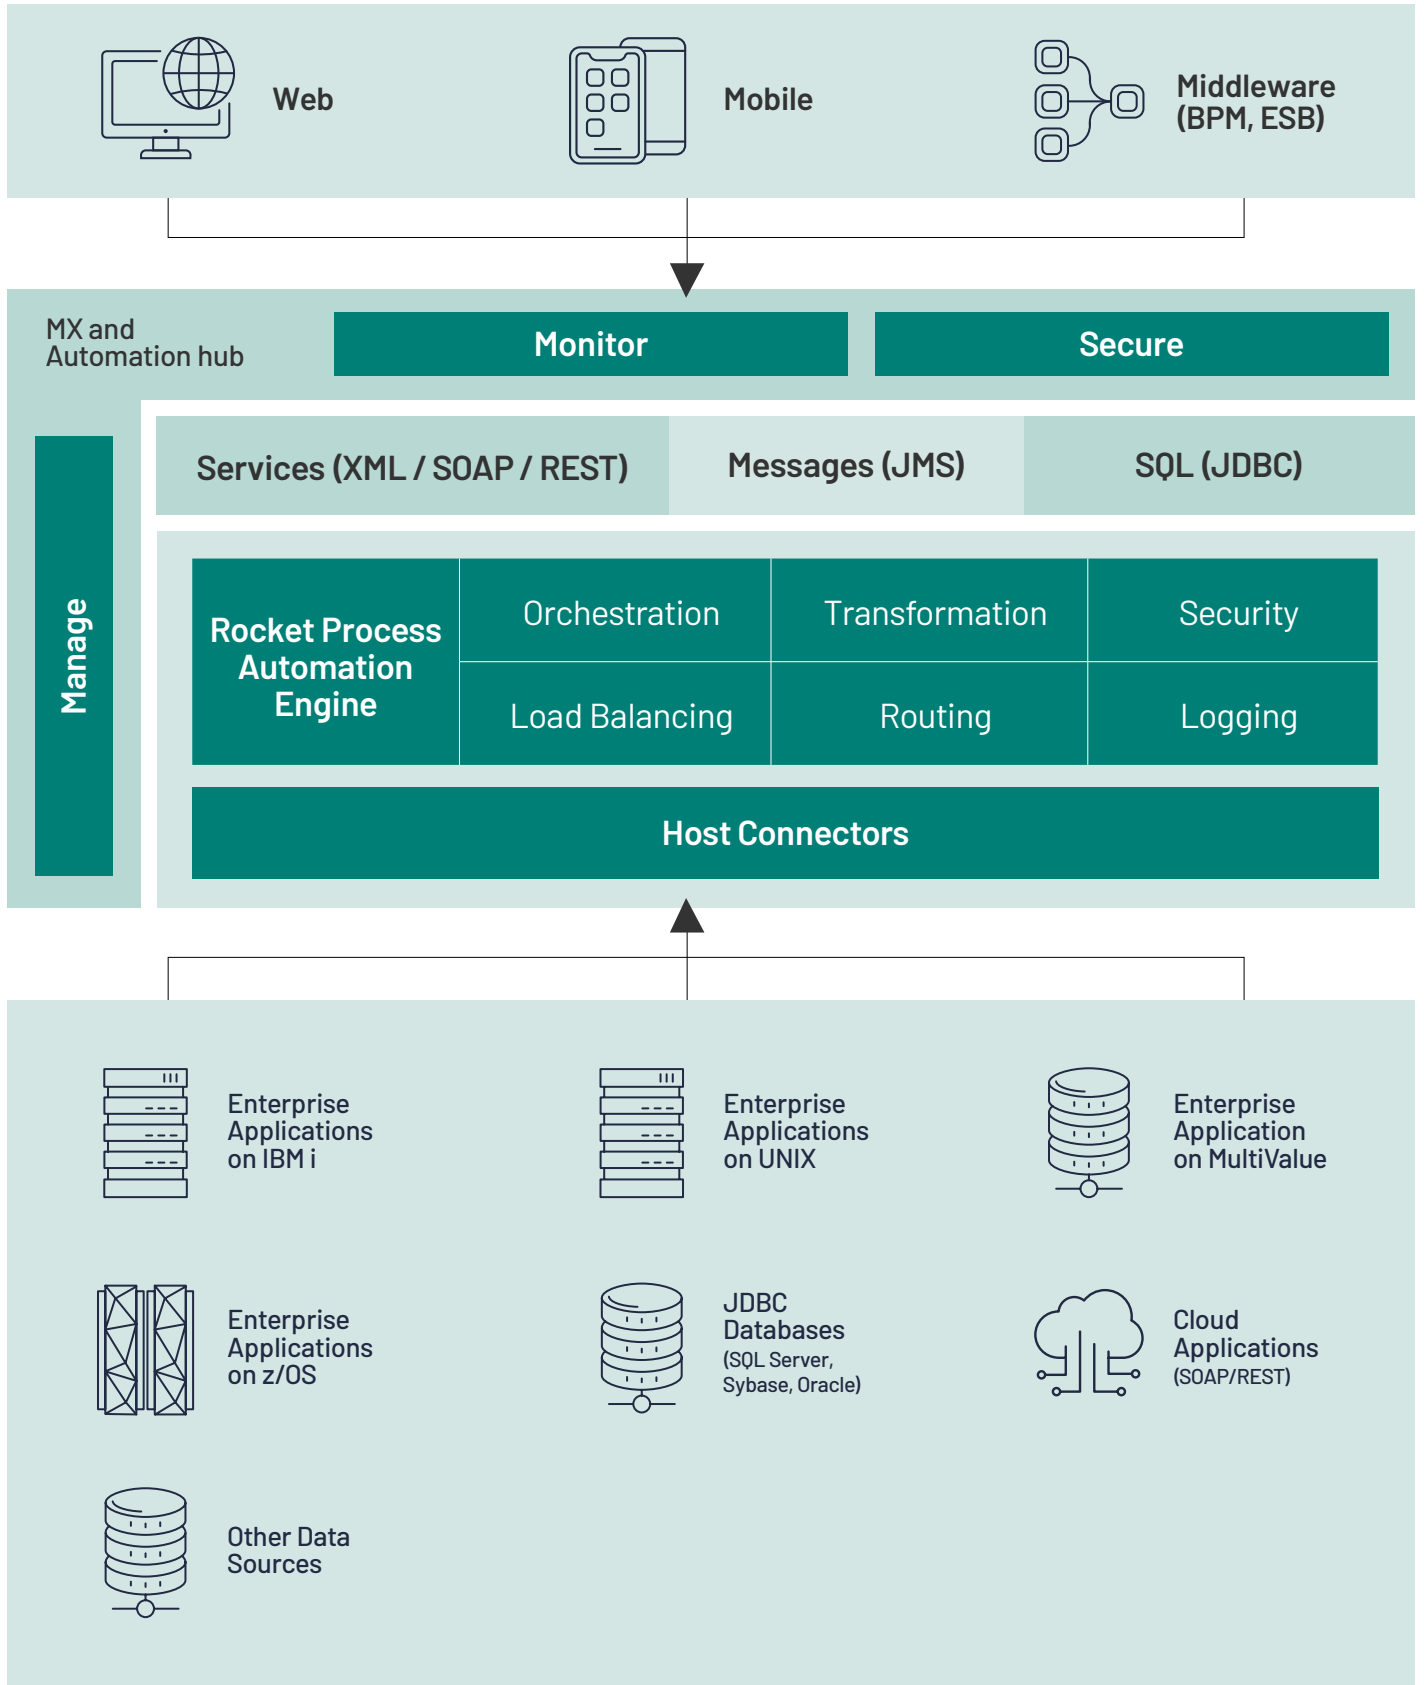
Web

Mobile

Middleware (BPM, ESB)

MX and Automation hub

Monitor

Secure

Manage

Services (XML / SOAP / REST)

Messages (JMS)

SQL (JDBC)

| Rocket Process Automation Engine | Orchestration | Transformation | Security |
|---|---|---|---|
| | Load Balancing | Routing | Logging |

Host Connectors

Enterprise Applications on IBM i

Enterprise Applications on UNIX

Enterprise Application on MultiValue

Enterprise Applications on z/OS

JDBC Databases (SQL Server, Sybase, Oracle)

Cloud Applications (SOAP/REST)

Other Data Sources